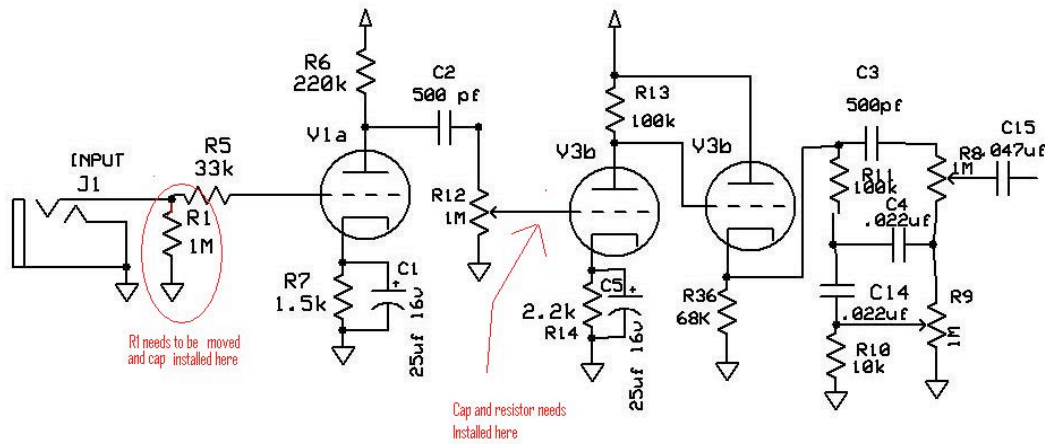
R6
220k

C2
500 pf

R13
100k

C3
500pf

C15
.047uf

INPUT
J1

R5
33k

V1a

V3b

V3b

R11
100k

R8
1M

R1
1M

R12
1M

C4
.022uf

R7
1.5k

C1
25uf 16v

2.2k
R14

C5
25uf 16v

R36
68K

C14
.022uf

R9
1M

R10
10k

R1 needs to be moved and cap installed here

Cap and resistor needs Installed here